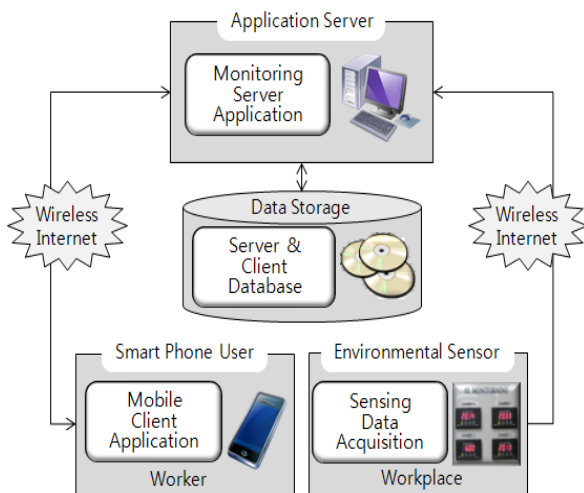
Application Server

Monitoring Server Application

Wireless Internet

Data Storage

Server & Client Database

Wireless Internet

Smart Phone User

Mobile Client Application

Worker

Environmental Sensor

Sensing Data Acquisition

Workplace